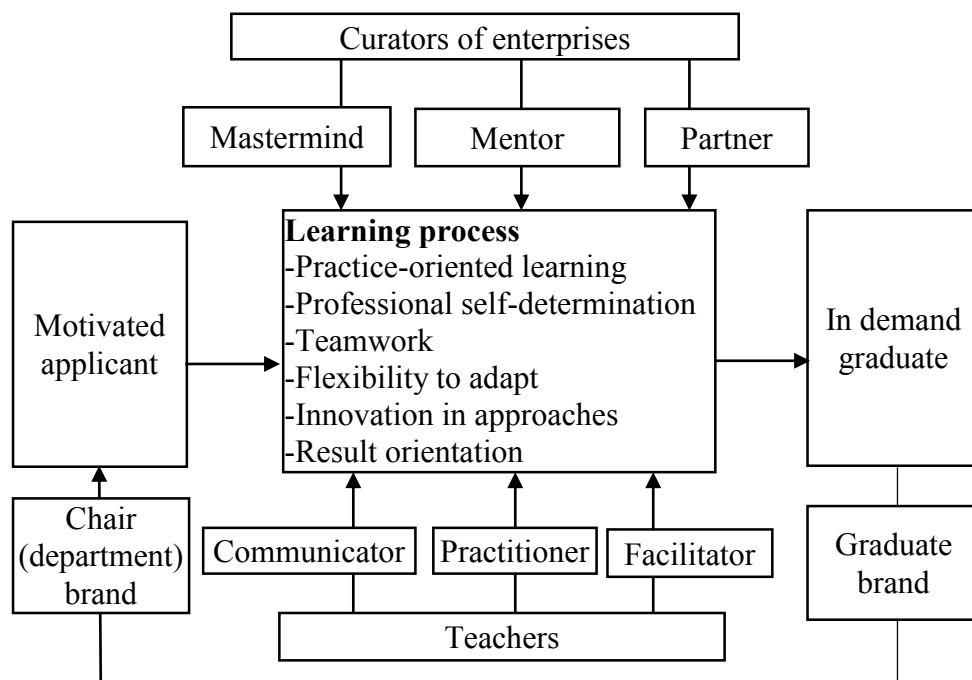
Curators of enterprises

Mastermind

Mentor

Partner

Motivated applicant

**Learning process**
-Practice-oriented learning
-Professional self-determination
-Teamwork
-Flexibility to adapt
-Innovation in approaches
-Result orientation

In demand graduate

Chair (department) brand

Communicator

Practitioner

Facilitator

Graduate brand

Teachers